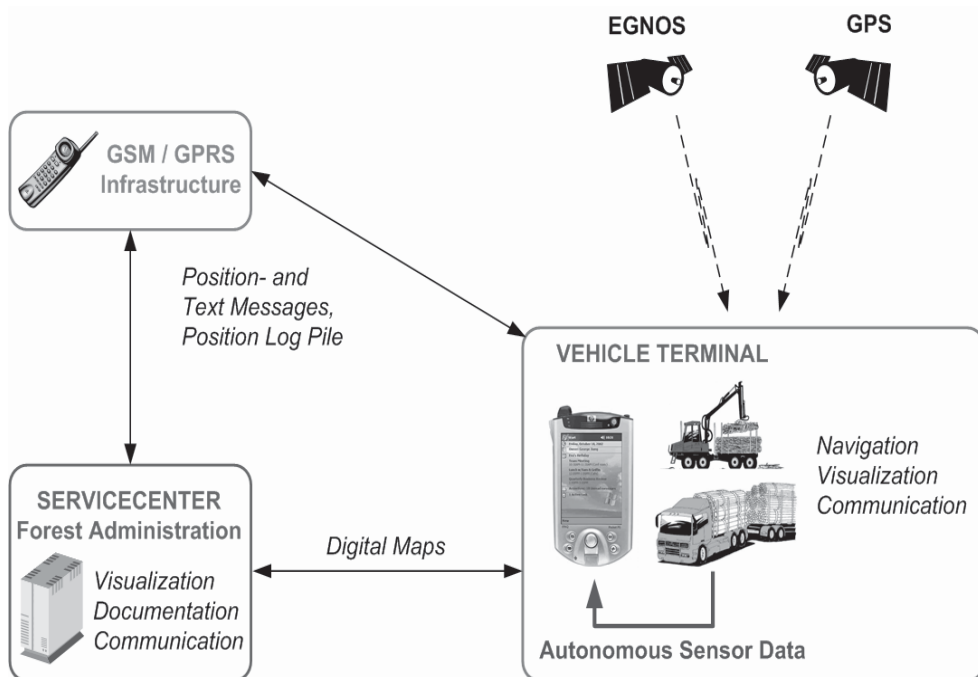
EGNOS

GPS

GSM / GPRS
Infrastructure

Position- and
Text Messages,
Position Log Pile

VEHICLE TERMINAL

Navigation
Visualization
Communication

SERVICECENTER
Forest Administration

Digital Maps

Visualization
Documentation
Communication

Autonomous Sensor Data